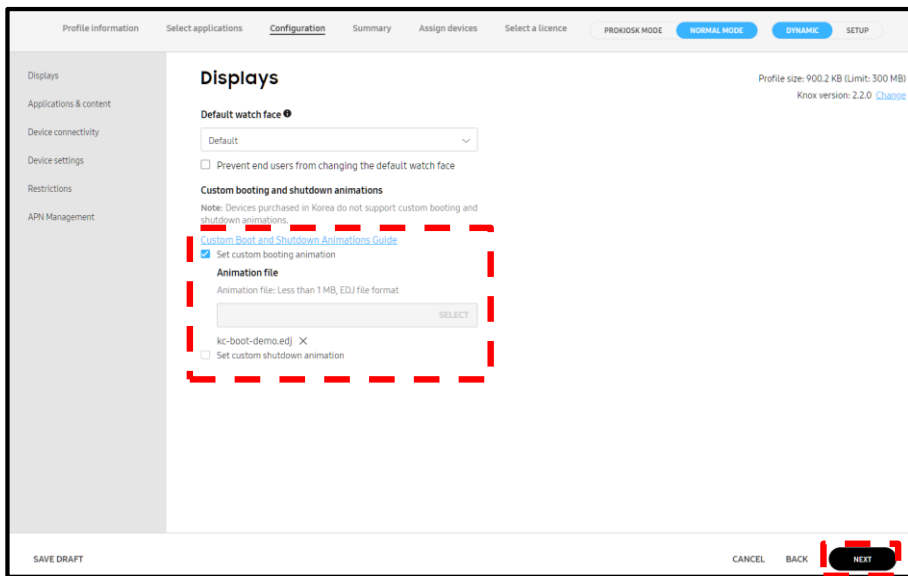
Profile information Select applications Configuration Summary Assign devices Select a licence PROKIOSK MODE NORMAL MODE DYNAMIC SETUP

Displays
Applications & content
Device connectivity
Device settings
Restrictions
APN Management

Displays

Profile size: 900.2 KB (Limit: 300 MB)
Knox version: 2.2.0 Change

Default watch face

Default

Prevent end users from changing the default watch face

Custom booting and shutdown animations

Note: Devices purchased in Korea do not support custom booting and shutdown animations.

Custom Boot and Shutdown Animations Guide

Set custom booting animation

Animation file

Animation file: Less than 1 MB, EDJ file format

SELECT

kc-boot-demo.edj

Set custom shutdown animation

SAVE DRAFT

CANCEL BACK NEXT